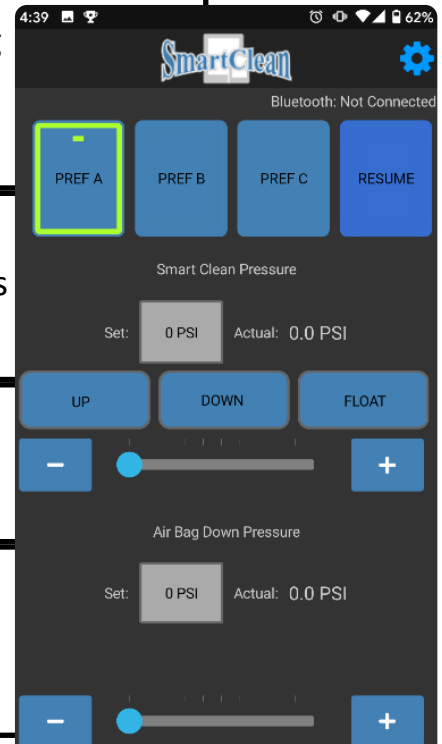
4:39 62%

SmartClean

Bluetooth: Not Connected

PREF A
PREF B
PREF C
RESUME

Smart Clean Pressure

Set: 0 PSI Actual: 0.0 PSI

UP
DOWN
FLOAT

−
+

Air Bag Down Pressure

Set: 0 PSI Actual: 0.0 PSI

−
+